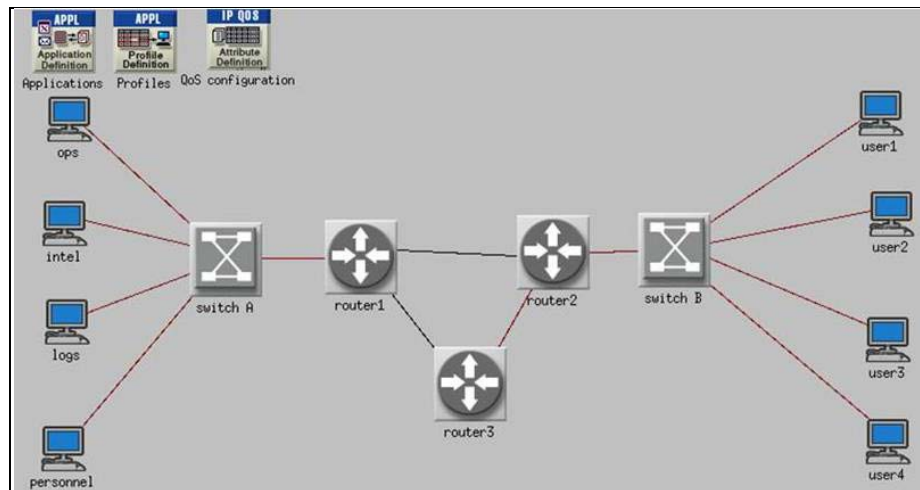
APPL
Application Definition
Applications

APPL
Profile Definition
Profiles

IP QOS
Attribute Definition
QoS configuration

ops
intel
logs
personnel
switch A
router1
router2
router3
switch B
user1
user2
user3
user4